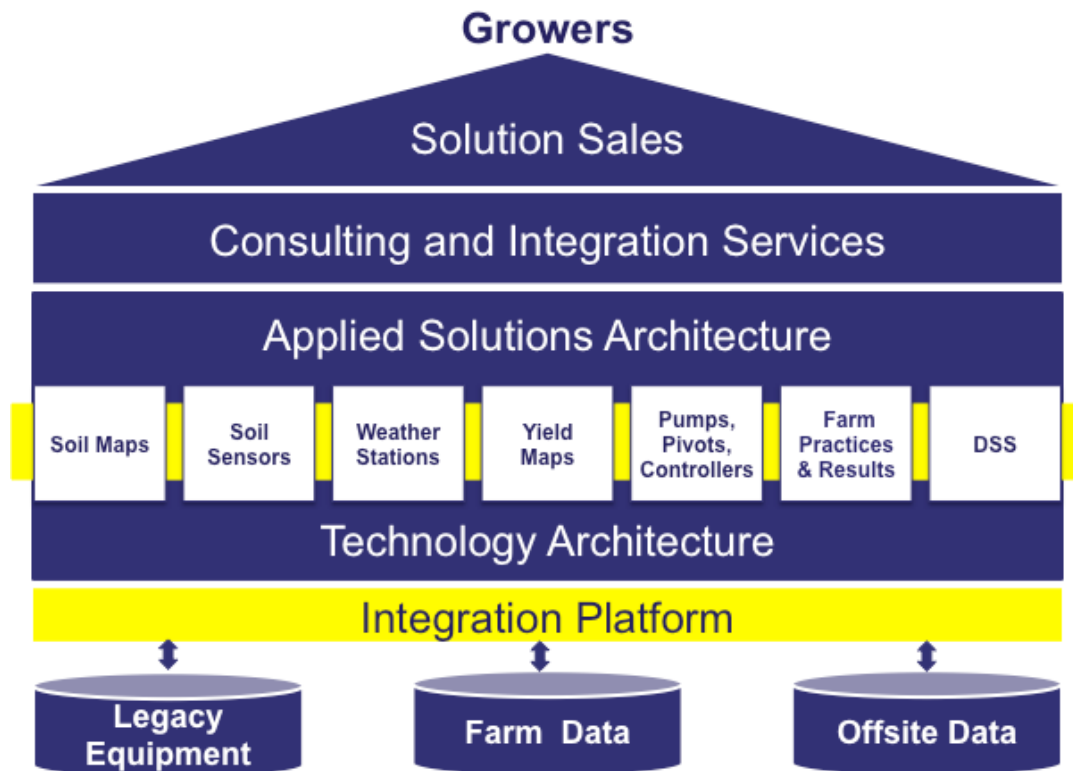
Growers

Solution Sales

Consulting and Integration Services

Applied Solutions Architecture

Soil Maps

Soil Sensors

Weather Stations

Yield Maps

Pumps, Pivots, Controllers

Farm Practices & Results

DSS

Technology Architecture

Integration Platform

Legacy Equipment

Farm Data

Offsite Data